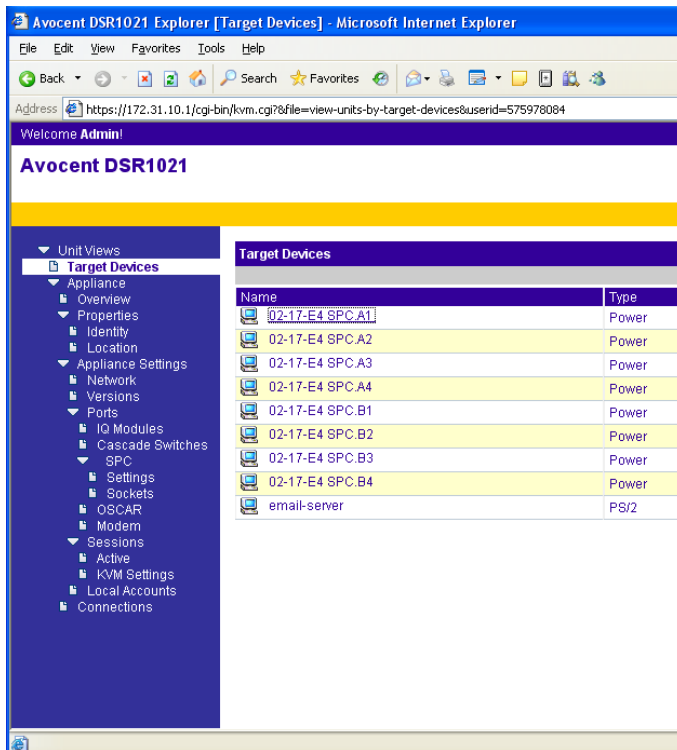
Avocent DSR1021 Explorer [Target Devices] - Microsoft Internet Explorer

File Edit View Favorites Tools Help

Back Search Favorites

Address https://172.31.10.1/cgi-bin/kvm.cgi?&file=view-units-by-target-devices&userid=575978084

Welcome Admin!

Avocent DSR1021

Unit Views
Target Devices
Appliance
Overview
Properties
Identity
Location
Appliance Settings
Network
Versions
Ports
IQ Modules
Cascade Switches
SPC
Settings
Sockets
OSCAR
Modem
Sessions
Active
KVM Settings
Local Accounts
Connections

Target Devices

| Name | Type |
|---|---|
| 02-17-E4 SPC.A1 | Power |
| 02-17-E4 SPC.A2 | Power |
| 02-17-E4 SPC.A3 | Power |
| 02-17-E4 SPC.A4 | Power |
| 02-17-E4 SPC.B1 | Power |
| 02-17-E4 SPC.B2 | Power |
| 02-17-E4 SPC.B3 | Power |
| 02-17-E4 SPC.B4 | Power |
| email-server | PS/2 |